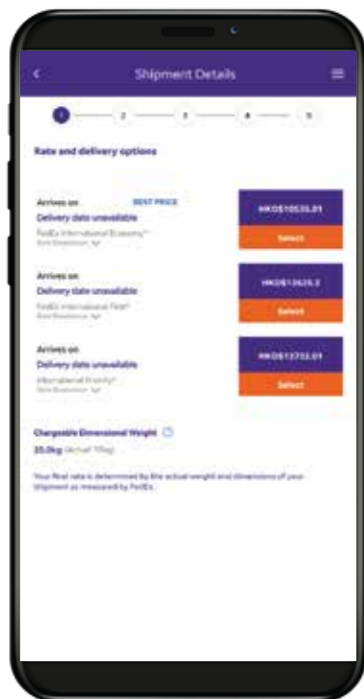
Shipment Details

1 2 3 4 5

Rate and delivery options

Arrives on
BEST PRICE
Delivery date unavailable
FedEx International Economy®
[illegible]
HKD$10535.01
Select

Arrives on
Delivery date unavailable
FedEx International First®
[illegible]
HKD$13625.2
Select

Arrives on
Delivery date unavailable
International Priority®
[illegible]
HKD$13732.01
Select

Chargeable Dimensional Weight

20.0kg (Actual 10kg)

Your final rate is determined by the actual weight and dimensions of your shipment as measured by FedEx.